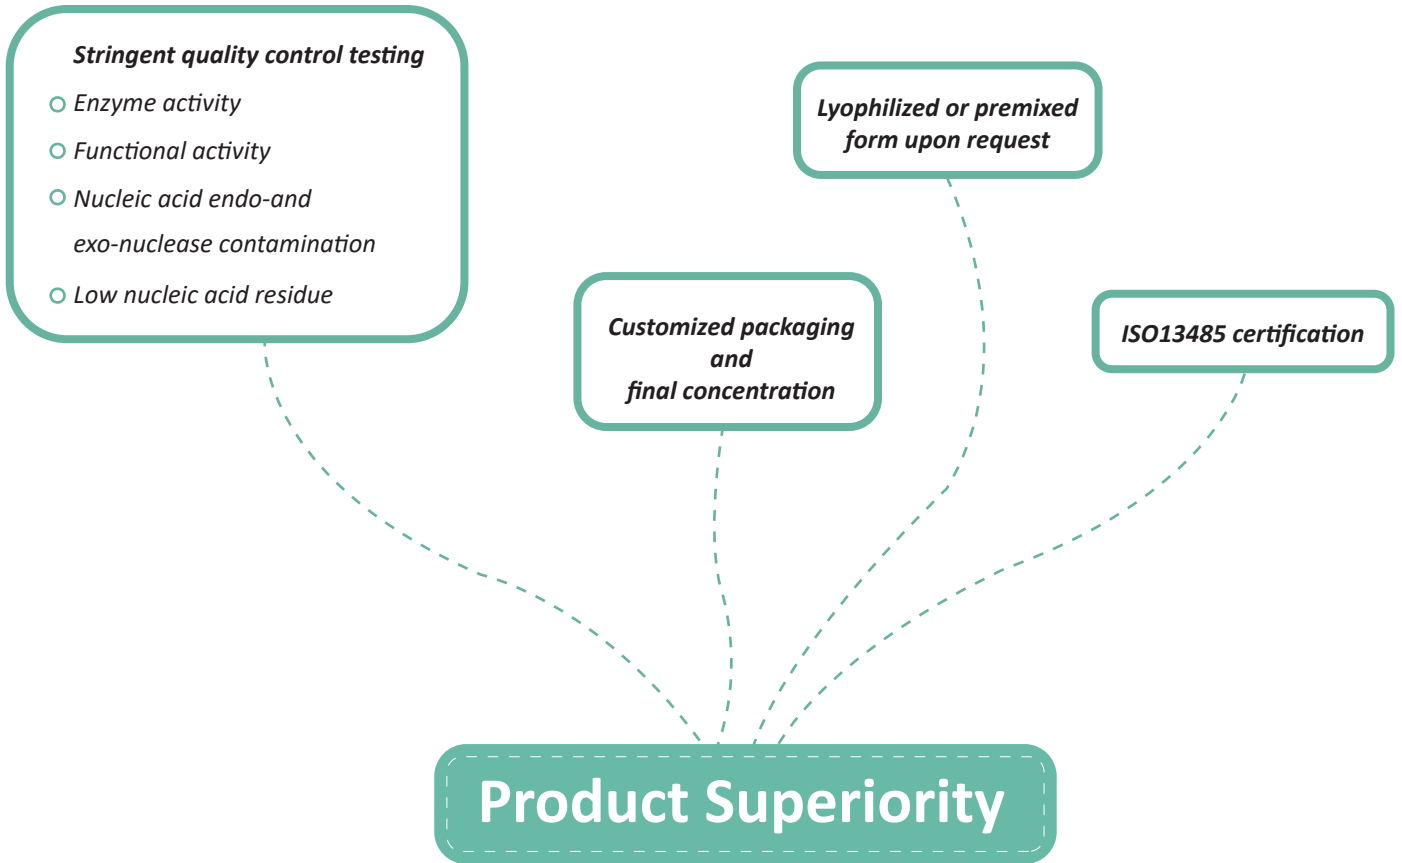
Stringent quality control testing

Enzyme activity

Functional activity

Nucleic acid endo-and exo-nuclease contamination

Low nucleic acid residue

Lyophilized or premixed form upon request

Customized packaging and final concentration

ISO13485 certification

Product Superiority